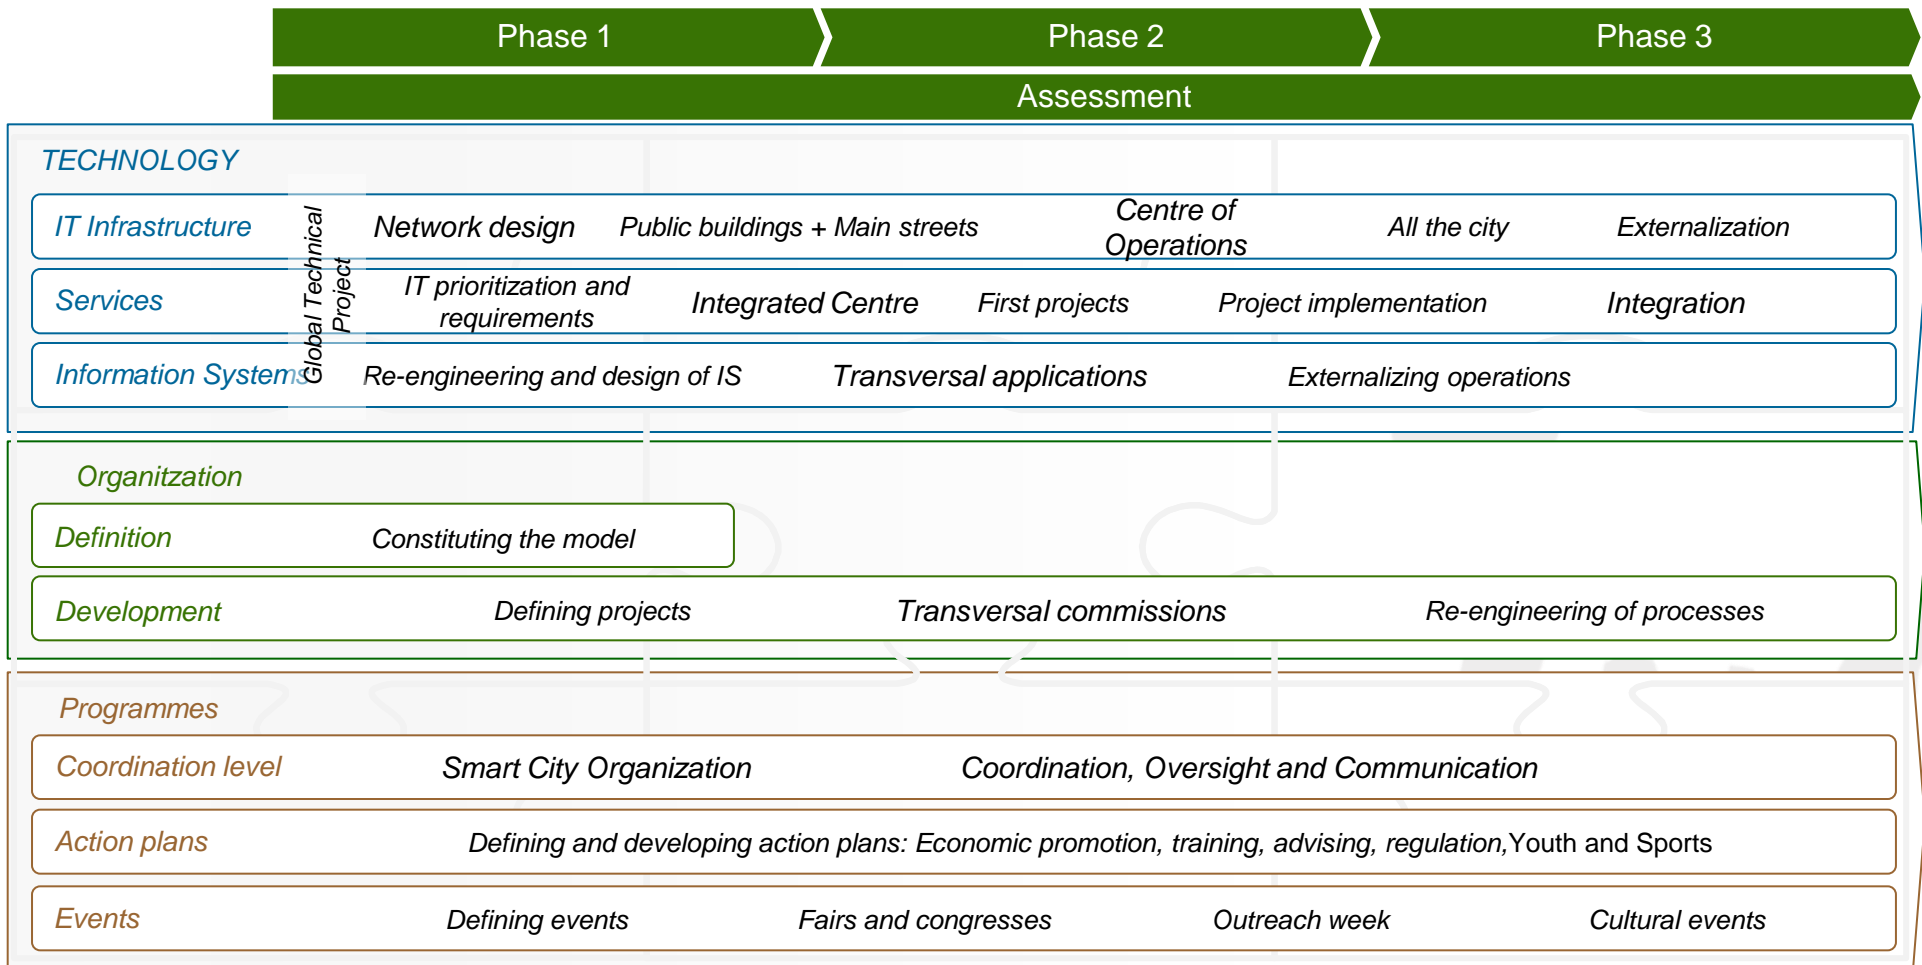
Phase 1
Phase 2
Phase 3
Assessment

TECHNOLOGY

IT Infrastructure
Global Technical Project
Network design
Public buildings + Main streets
Centre of Operations
All the city
Externalization

Services
IT prioritization and requirements
Integrated Centre
First projects
Project implementation
Integration

Information Systems
Re-engineering and design of IS
Transversal applications
Externalizing operations

Organization

Definition
Constituting the model

Development
Defining projects
Transversal commissions
Re-engineering of processes

Programmes

Coordination level
Smart City Organization
Coordination, Oversight and Communication

Action plans
Defining and developing action plans: Economic promotion, training, advising, regulation,Youth and Sports

Events
Defining events
Fairs and congresses
Outreach week
Cultural events